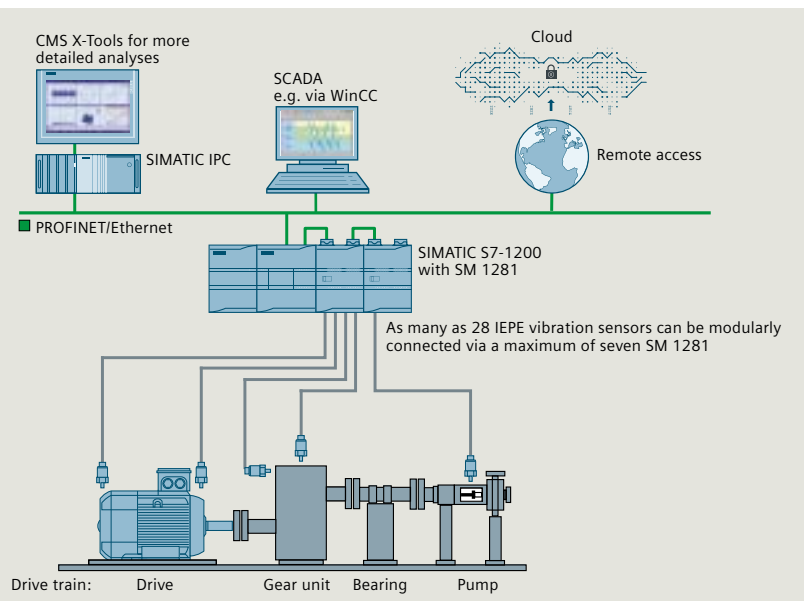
CMS X-Tools for more detailed analyses

SCADA
e.g. via WinCC

Cloud

SIMATIC IPC

Remote access

PROFINET/Ethernet

SIMATIC S7-1200
with SM 1281

As many as 28 IEPE vibration sensors can be modularly connected via a maximum of seven SM 1281

Drive train: Drive Gear unit Bearing Pump